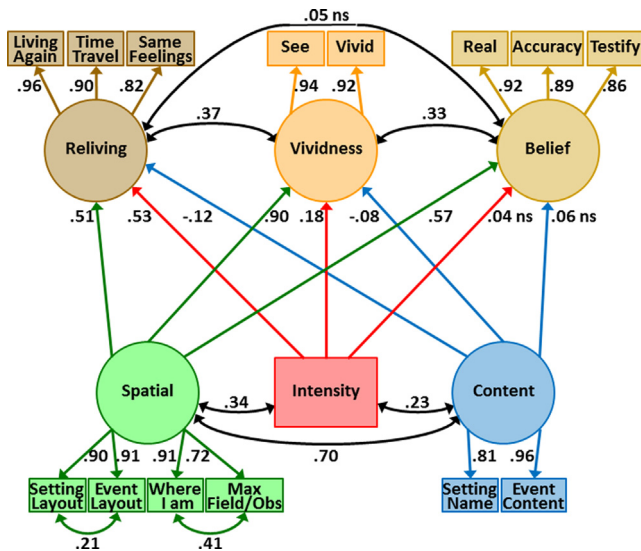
.05 ns

Living Again
Time Travel
Same Feelings

See
Vivid

Real
Accuracy
Testify

.96
.90
.82

.94
.92

.92
.89
.86

.37
.33

Reliving
Vividness
Belief

.51
.53
-.12
.90
.18
-.08
.57
.04 ns
.06 ns

Spatial
Intensity
Content

.34
.23
.70

.90
.91
.91
.72

.81
.96

Setting Layout
Event Layout
Where I am
Max Field/Obs

Setting Name
Event Content

.21
.41